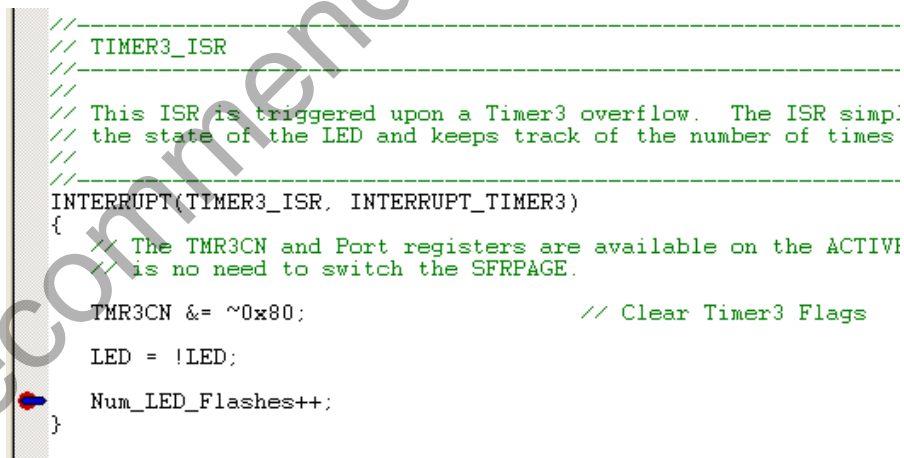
//-----------------------------------------------------------------------
// TIMER3_ISR
//-----------------------------------------------------------------------
//
// This ISR is triggered upon a Timer3 overflow. The ISR simpl
// the state of the LED and keeps track of the number of times
//
//-----------------------------------------------------------------------
INTERRUPT(TIMER3_ISR, INTERRUPT_TIMER3)
{
   // The TMR3CN and Port registers are available on the ACTIVE
   // is no need to switch the SFRPAGE.

   TMR3CN &= ~0x80;                    // Clear Timer3 Flags

   LED = !LED;

   Num_LED_Flashes++;
}